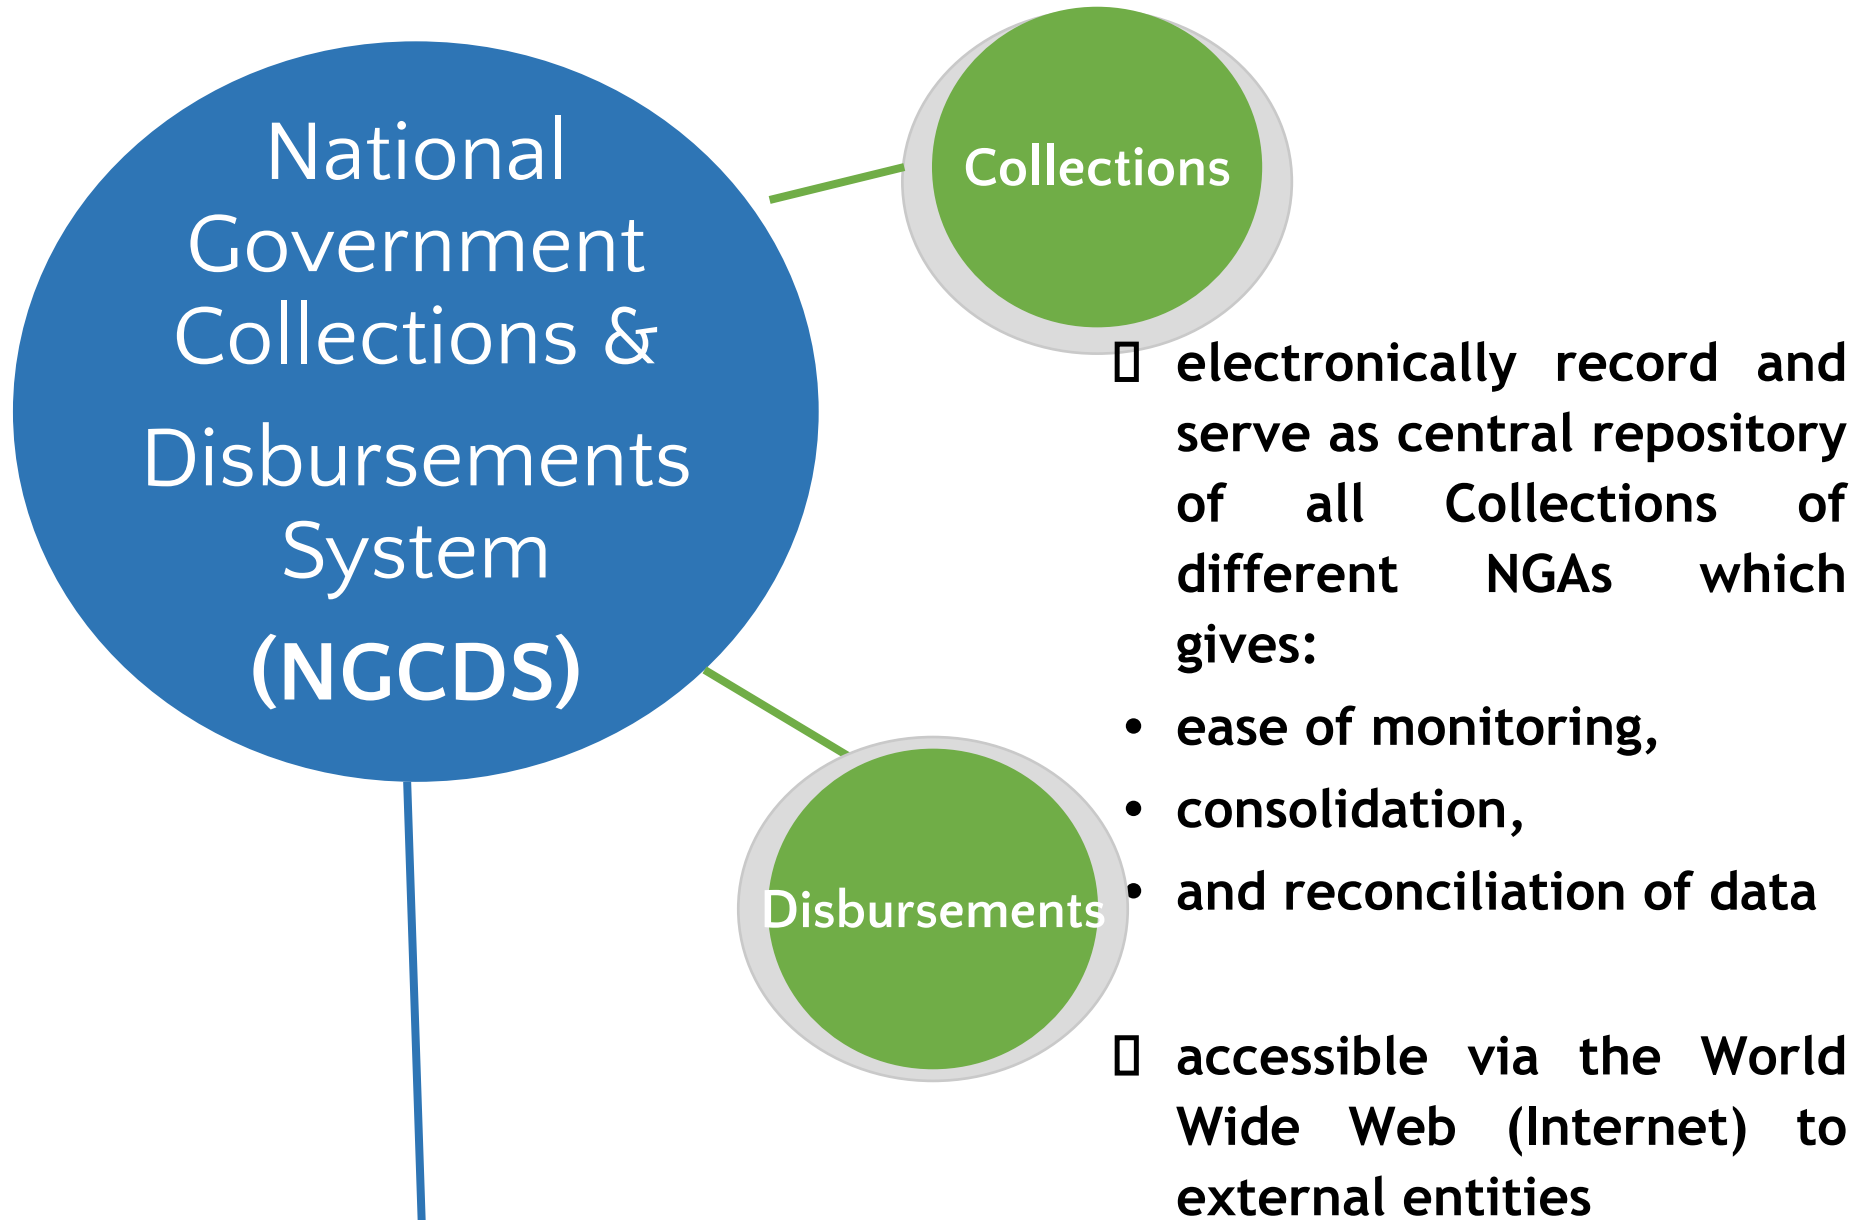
National Government Collections & Disbursements System (NGCDS)

Collections

Disbursements

 electronically record and serve as central repository of all Collections of different NGAs which gives:
• ease of monitoring,
• consolidation,
• and reconciliation of data

 accessible via the World Wide Web (Internet) to external entities